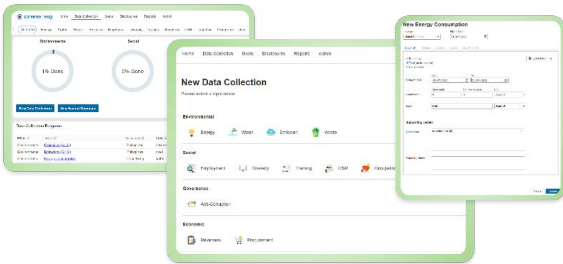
Home Data Collection Goals Disclosures Reports Admin

Environmental

Social

1% Done

0% Done

New Data Collection

New Social Narrative

Data Collection Progress

Home Data Collection Goals Disclosures Reports Admin

New Data Collection

Please select a type below

Environmental

Energy

Water

Emission

Waste

Social

Employment

Diversity

Training

CSR

Occupational

Governance

Anti-Corruption

Economic

Revenues

Procurement

New Energy Consumption

Supporting Details

Cancel

Save